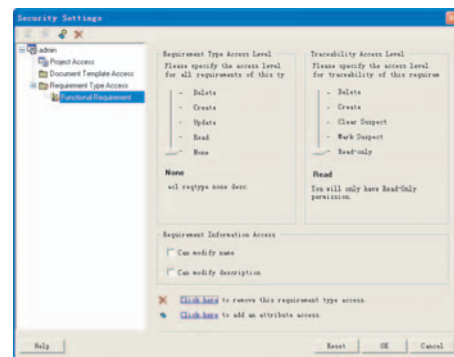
Security Settings

admin
Project Access
Document Template Access
Requirement Type Access
Functional Requirement

Requirement Type Access Level
Please specify the access level for all requirements of this ty

Delete
Create
Update
Read
None

None
acl reqtype none desc.

Traceability Access Level
Please specify the access level for traceability of this requirem

Delete
Create
Clear Suspect
Mark Suspect
Read-only

Read
You will only have Read-Only permission.

Requirement Information Access
Can modify name
Can modify description

Click here to remove this requirement type access.
Click here to add an attribute access.

Help
Reset
OK
Cancel